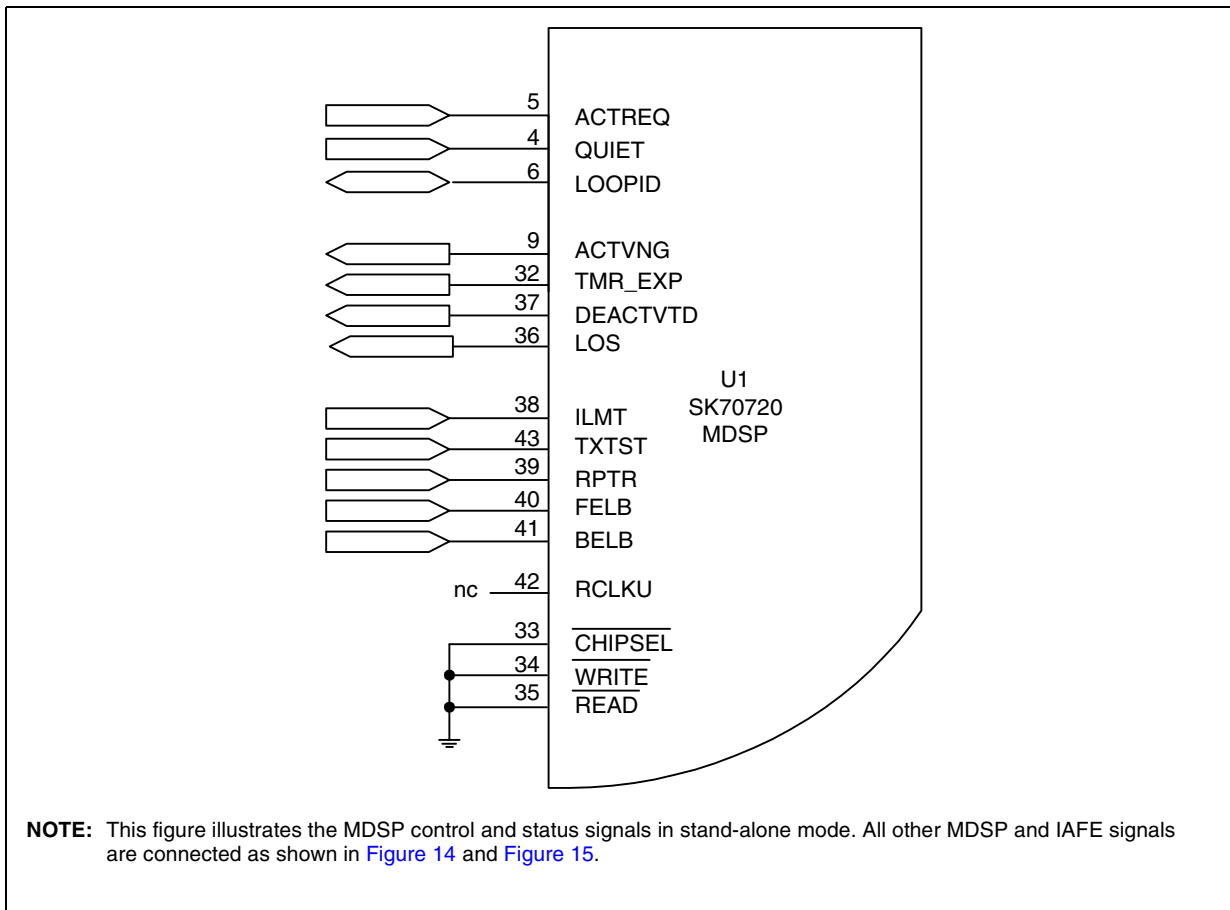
5 ACTREQ
4 QUIET
6 LOOPID

9 ACTVNG
32 TMR_EXP
37 DEACTVTD
36 LOS

U1
SK70720
MDSP

38 ILMT
43 TXTST
39 RPTR
40 FELB
41 BELB

nc 42 RCLKU

33 $\overline{\text{CHIPSEL}}$
34 $\overline{\text{WRITE}}$
35 $\overline{\text{READ}}$

**NOTE:** This figure illustrates the MDSP control and status signals in stand-alone mode. All other MDSP and IAFE signals are connected as shown in Figure 14 and Figure 15.